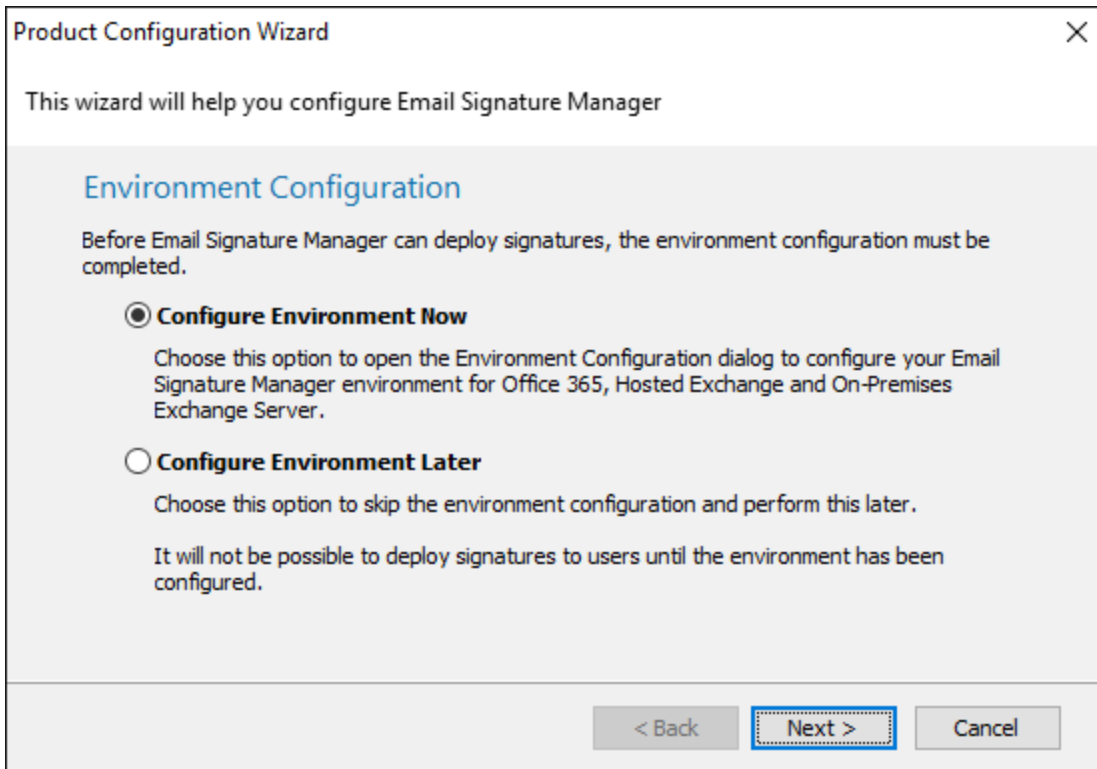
Product Configuration Wizard

×

This wizard will help you configure Email Signature Manager

Environment Configuration

Before Email Signature Manager can deploy signatures, the environment configuration must be completed.

Configure Environment Now

Choose this option to open the Environment Configuration dialog to configure your Email Signature Manager environment for Office 365, Hosted Exchange and On-Premises Exchange Server.

Configure Environment Later

Choose this option to skip the environment configuration and perform this later.

It will not be possible to deploy signatures to users until the environment has been configured.

< Back

Next >

Cancel